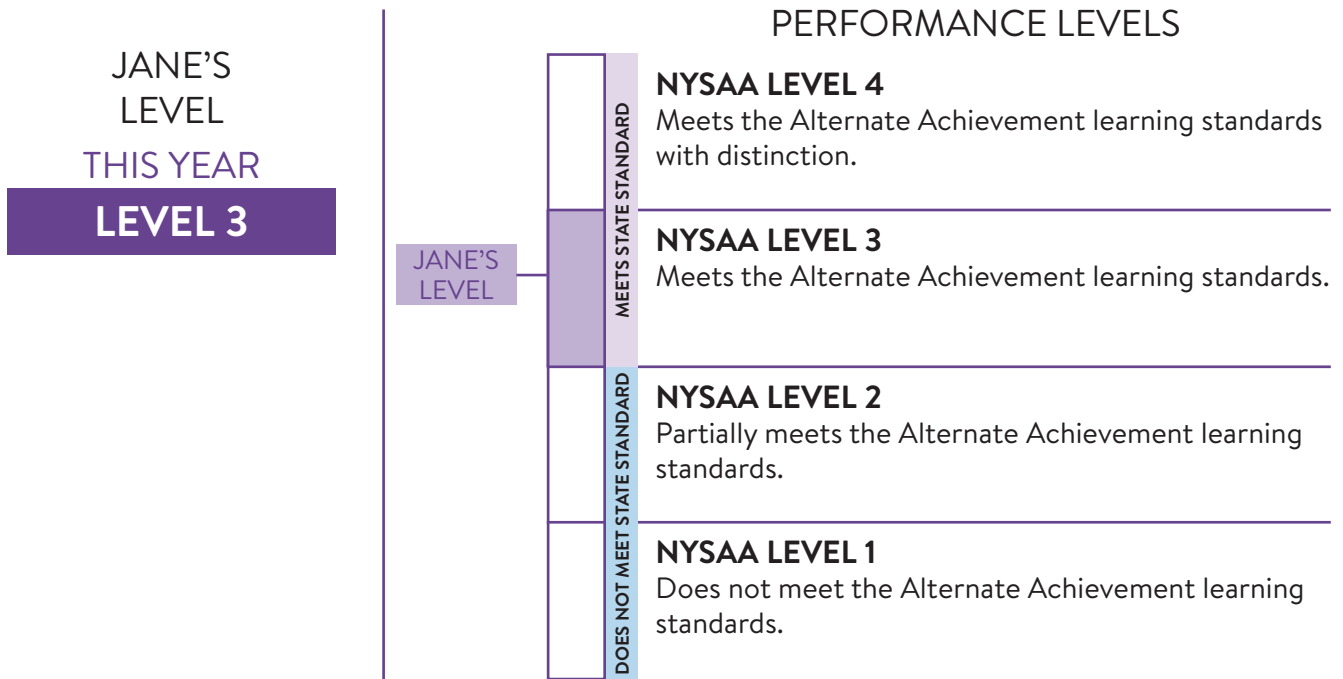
JANE'S LEVEL
THIS YEAR
LEVEL 3

PERFORMANCE LEVELS

JANE'S LEVEL

MEETS STATE STANDARD

NYSAA LEVEL 4
Meets the Alternate Achievement learning standards with distinction.

NYSAA LEVEL 3
Meets the Alternate Achievement learning standards.

DOES NOT MEET STATE STANDARD

NYSAA LEVEL 2
Partially meets the Alternate Achievement learning standards.

NYSAA LEVEL 1
Does not meet the Alternate Achievement learning standards.